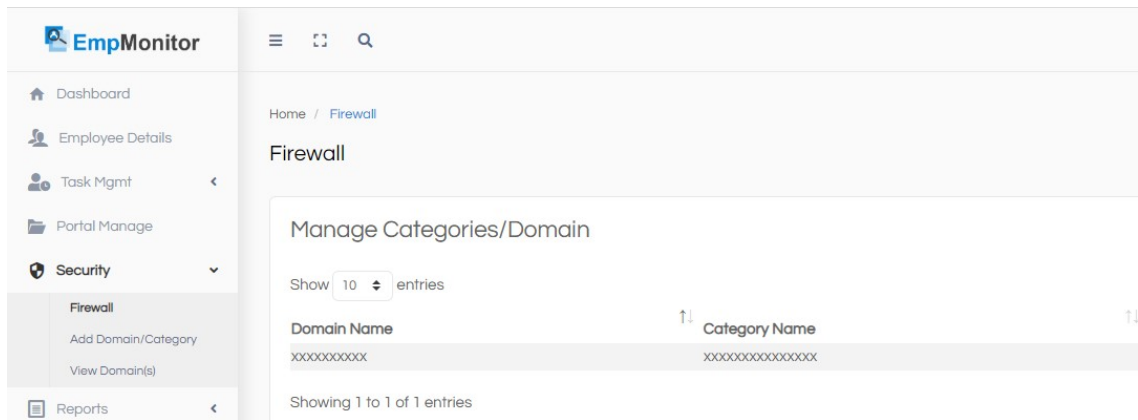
EmpMonitor

Dashboard
Employee Details
Task Mgmt
Portal Manage
Security
Firewall
Add Domain/Category
View Domain(s)
Reports

Home / Firewall

Firewall

Manage Categories/Domain

Show 10 entries

| Domain Name | Category Name |
|---|---|
| xxxxxxxxxx | xxxxxxxxxxxxxxx |

Showing 1 to 1 of 1 entries